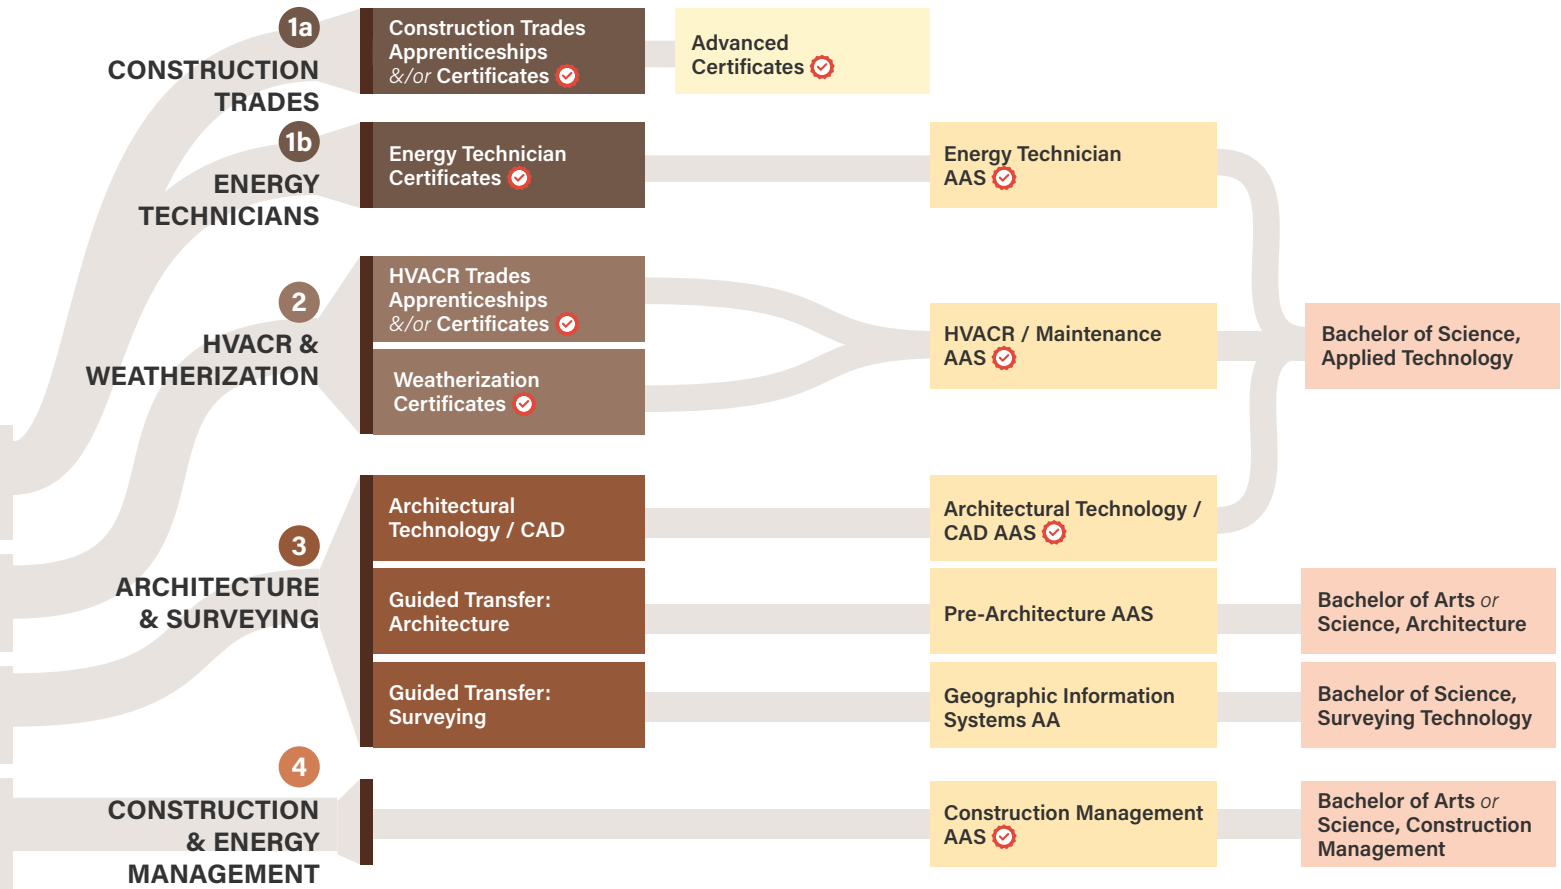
1a
CONSTRUCTION TRADES

Construction Trades Apprenticeships &/or Certificates

Advanced Certificates

1b
ENERGY TECHNICIANS

Energy Technician Certificates

Energy Technician AAS

2
HVACR & WEATHERIZATION

HVACR Trades Apprenticeships &/or Certificates

Weatherization Certificates

HVACR / Maintenance AAS

Bachelor of Science, Applied Technology

3
ARCHITECTURE & SURVEYING

Architectural Technology / CAD

Architectural Technology / CAD AAS

Guided Transfer: Architecture

Pre-Architecture AAS

Bachelor of Arts or Science, Architecture

Guided Transfer: Surveying

Geographic Information Systems AA

Bachelor of Science, Surveying Technology

4
CONSTRUCTION & ENERGY MANAGEMENT

Construction Management AAS

Bachelor of Arts or Science, Construction Management